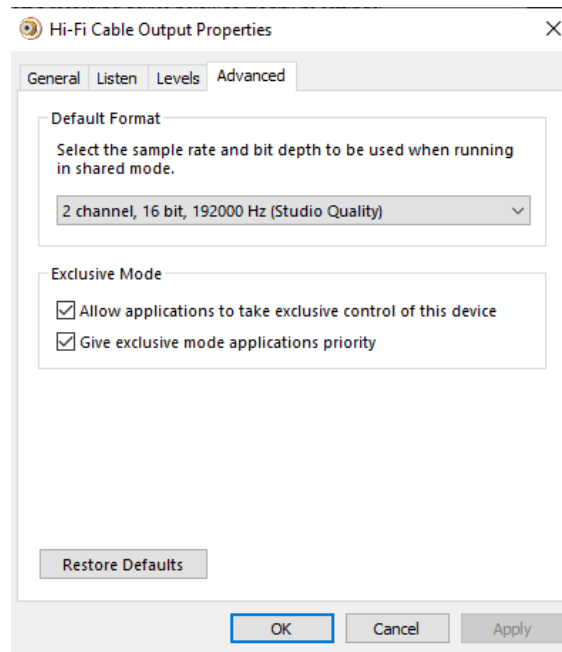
Hi-Fi Cable Output Properties

×

General Listen Levels Advanced

Default Format

Select the sample rate and bit depth to be used when running in shared mode.

2 channel, 16 bit, 192000 Hz (Studio Quality)

Exclusive Mode

Allow applications to take exclusive control of this device

Give exclusive mode applications priority

Restore Defaults

OK Cancel Apply